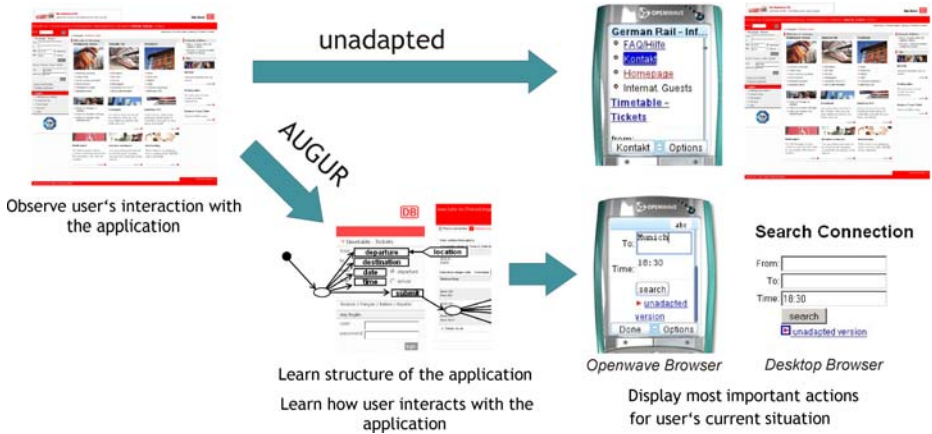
unadapted

German Rail - Inf...
FAQ/Hilfe
Kontakt
Homepage
Internat. Guests
Timetable - Tickets
Kontakt
Options

AUGUR

Observe user's interaction with the application

DB
departure
destination
date
time
location

abc
To: Munich
Time: 18:30
search
unadapted version
Done
Options

Search Connection
From:
To:
Time: 18:30
search
unadapted version

Openwave Browser
Desktop Browser

Learn structure of the application

Learn how user interacts with the application

Display most important actions for user's current situation